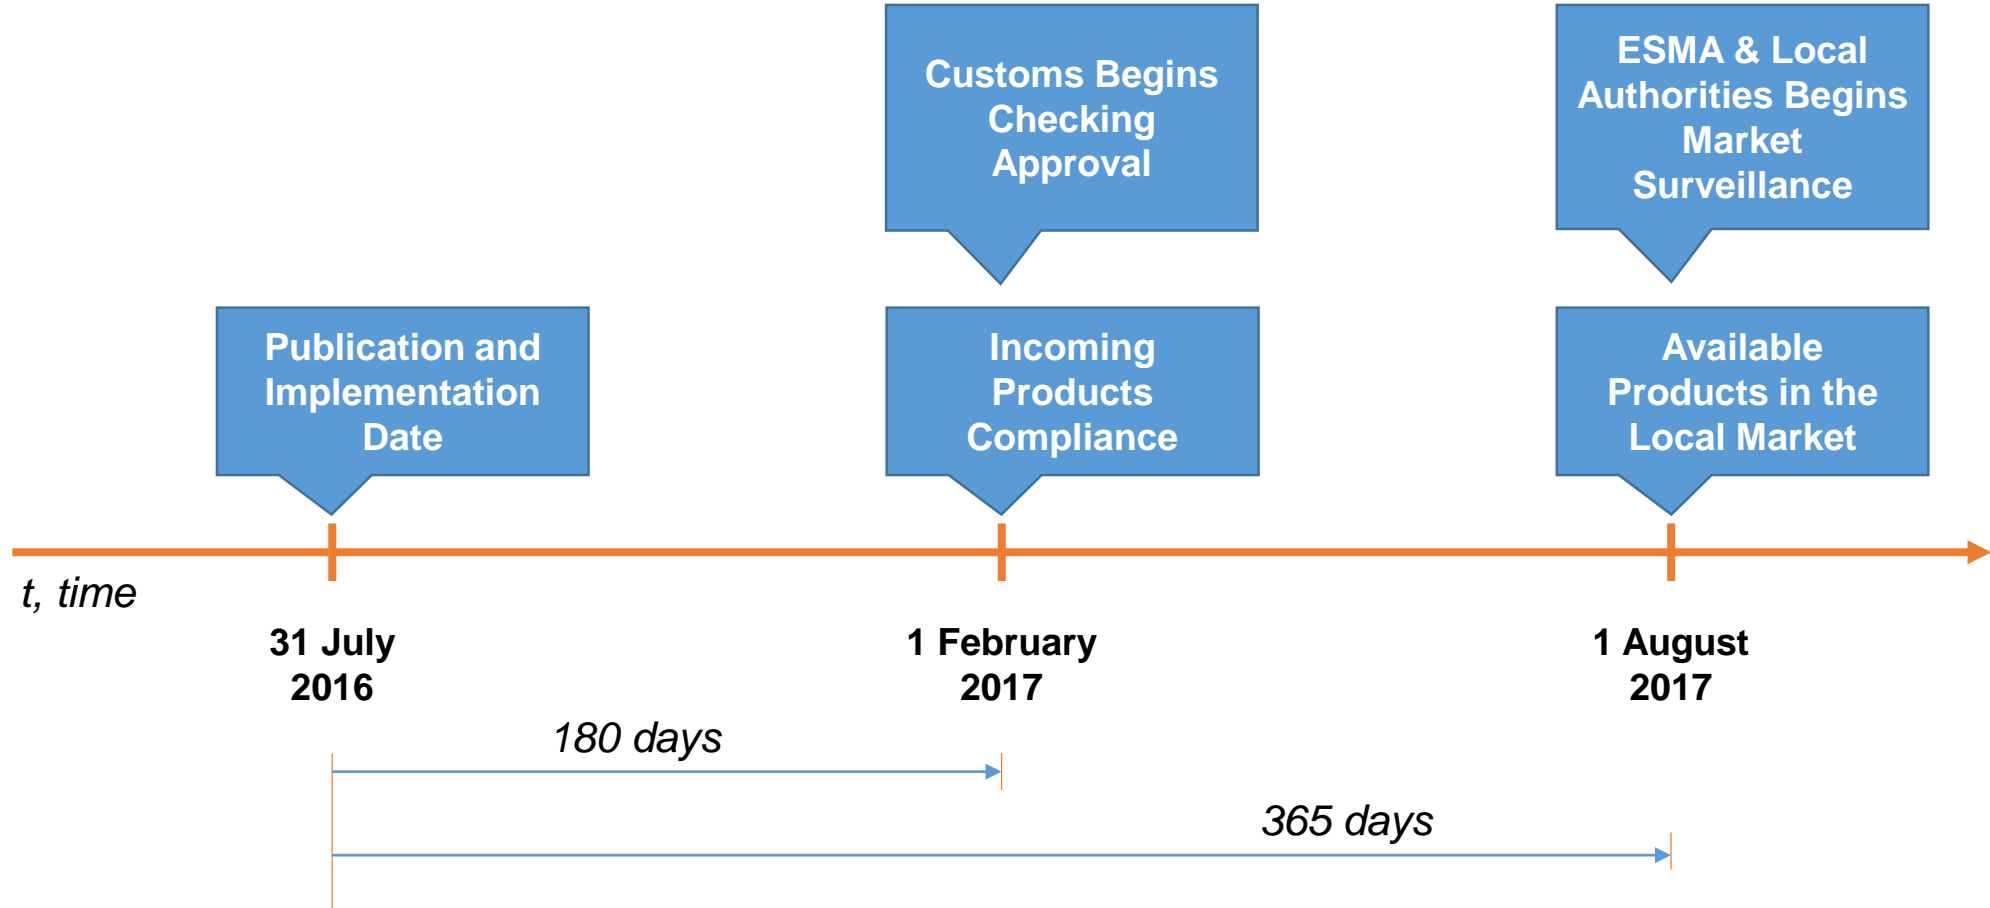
Customs Begins Checking Approval

ESMA & Local Authorities Begins Market Surveillance

Publication and Implementation Date

Incoming Products Compliance

Available Products in the Local Market

t, time

31 July 2016

1 February 2017

1 August 2017

180 days

365 days